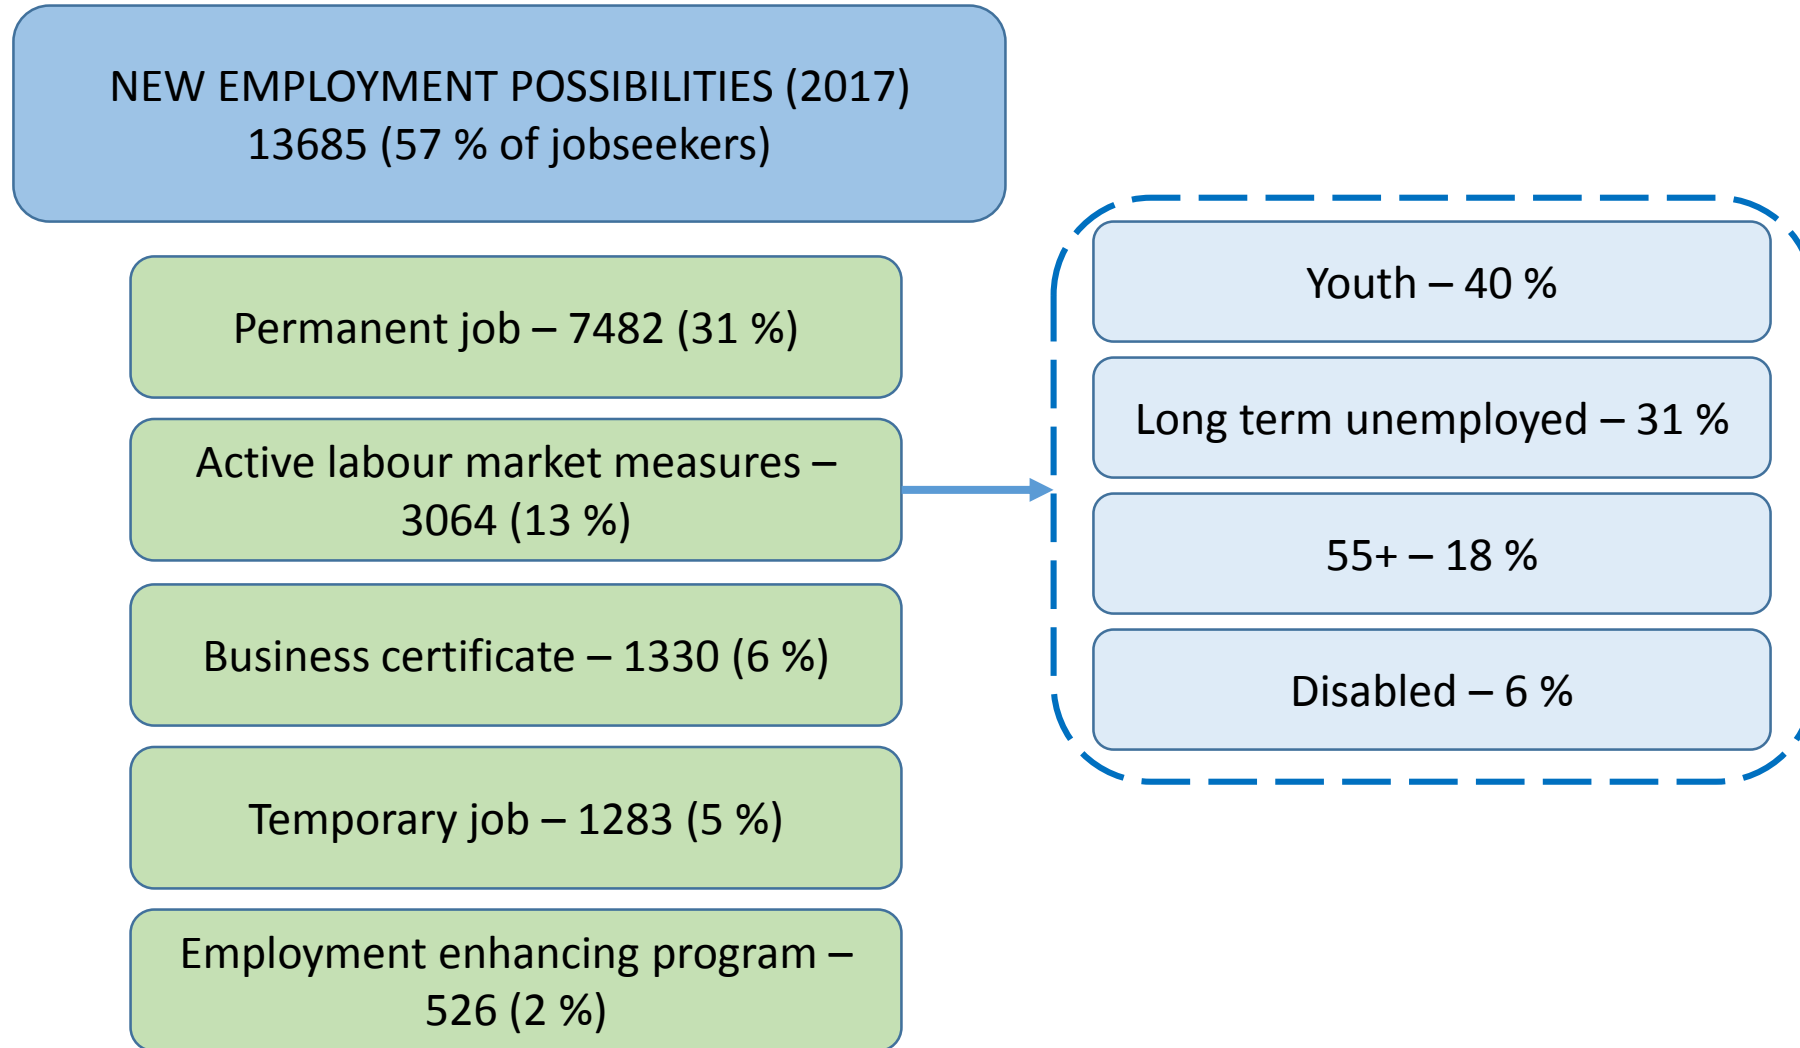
NEW EMPLOYMENT POSSIBILITIES (2017)
13685 (57 % of jobseekers)

Permanent job – 7482 (31 %)

Active labour market measures – 3064 (13 %)

Business certificate – 1330 (6 %)

Temporary job – 1283 (5 %)

Employment enhancing program – 526 (2 %)

Youth – 40 %

Long term unemployed – 31 %

55+ – 18 %

Disabled – 6 %